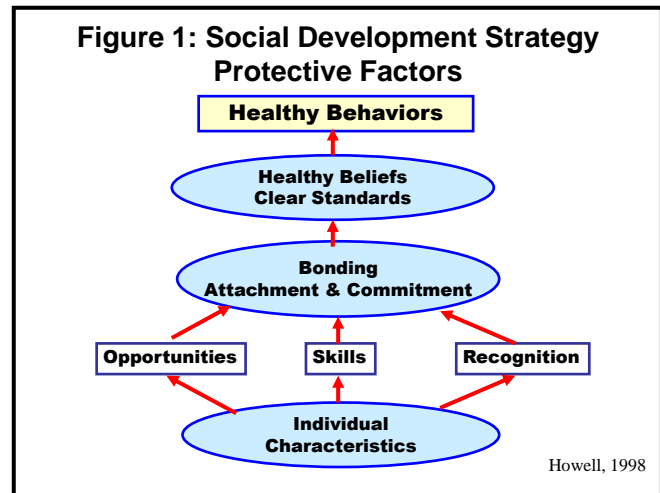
Figure 1: Social Development Strategy Protective Factors

Healthy Behaviors

Healthy Beliefs
Clear Standards

Bonding
Attachment & Commitment

Opportunities

Skills

Recognition

Individual
Characteristics

Howell, 1998